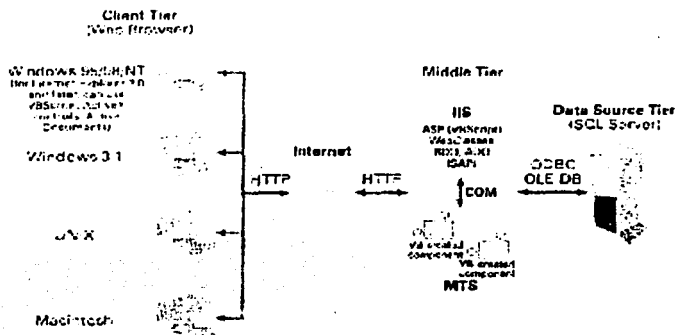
Client Tier
(Web Browser)

Windows 95/98/NT
(Internet Explorer 3.0 and later w/ VBScript, ActiveX Controls, Active Documents)

Windows 3.1

UNIX

Macintosh

HTTP

Internet

HTTP

Middle Tier

IIS
ASP (VBScript)
WebClasses
RDS, ADO
ISAPI

COM

VB created component

VB created component

MTS

Data Source Tier
(SQL Server)

ODBC
OLE DB